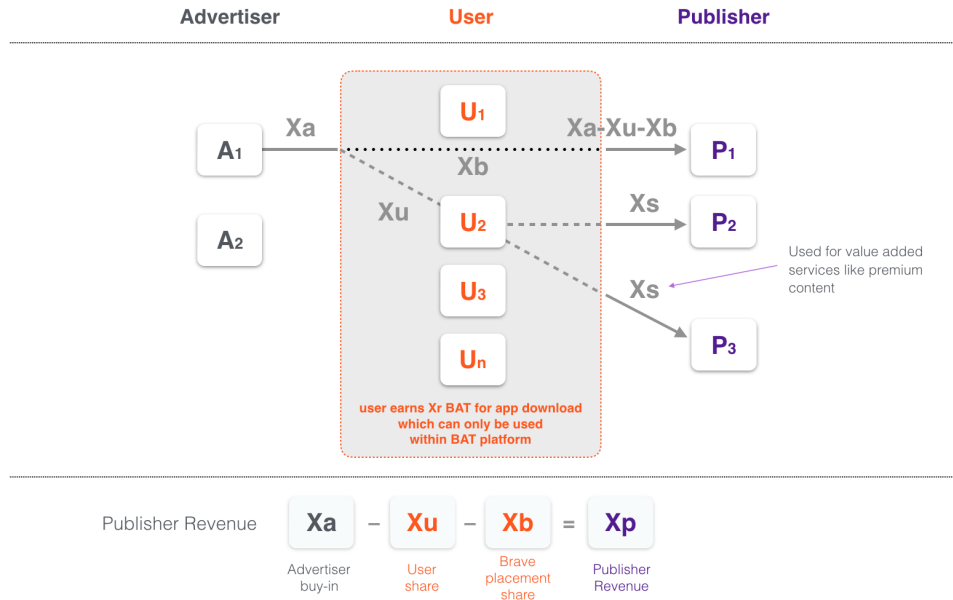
Advertiser

User

Publisher

$A_1$

Xa

$U_1$

Xa-Xu-Xb

$P_1$

Xb

Xu

$U_2$

Xs

$P_2$

$A_2$

Used for value added services like premium content

Xs

$U_3$

$P_3$

$U_n$

user earns Xr BAT for app download which can only be used within BAT platform

Publisher Revenue

Xa – Xu – Xb = Xp

Advertiser buy-in

User share

Brave placement share

Publisher Revenue